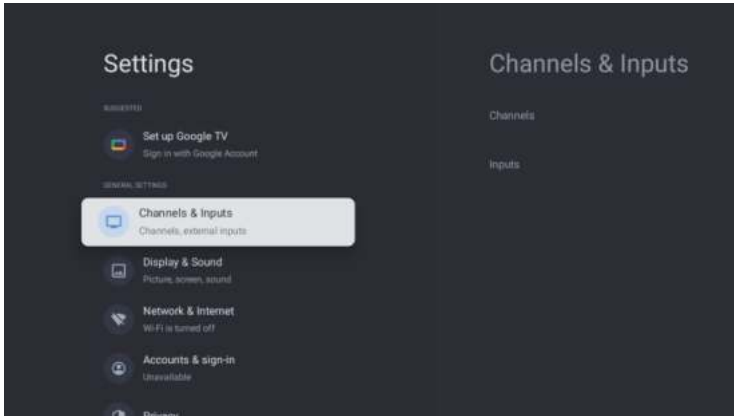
Settings

SUGGESTED

Set up Google TV
Sign in with Google Account

GENERAL SETTINGS

Channels & Inputs
Channels, external inputs

Display & Sound
Picture, screen, sound

Network & Internet
Wi-Fi is turned off

Accounts & sign-in
Unavailable

Privacy

Channels & Inputs

Channels

Inputs